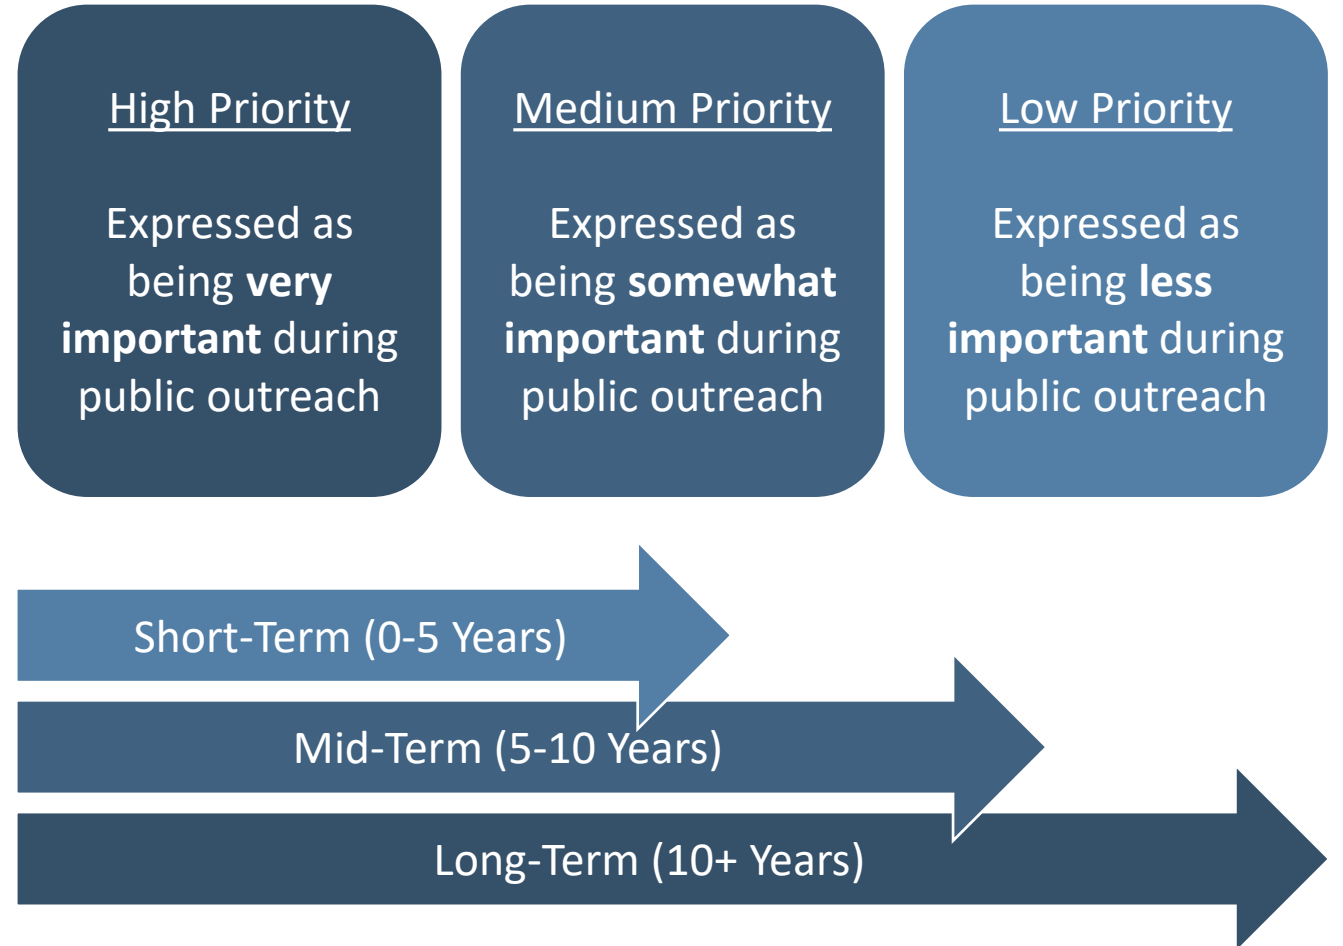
High Priority

Expressed as being **very important** during public outreach

Medium Priority

Expressed as being **somewhat important** during public outreach

Low Priority

Expressed as being **less important** during public outreach

Short-Term (0-5 Years)

Mid-Term (5-10 Years)

Long-Term (10+ Years)